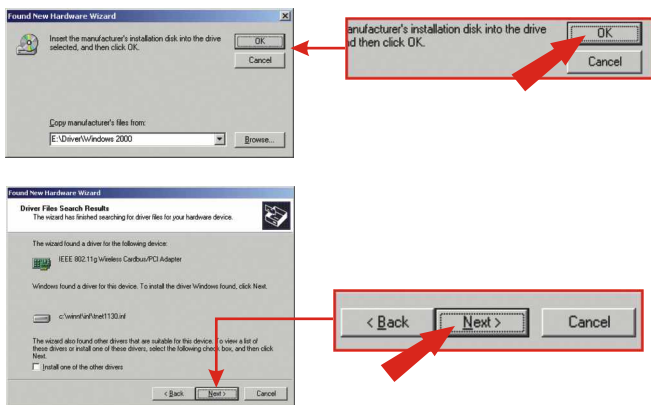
Found New Hardware Wizard

Insert the manufacturer's installation disk into the drive selected, and then click OK.

OK

Cancel

Copy manufacturer's files from:

E:\Driver\Windows 2000

Browse...

manufacturer's installation disk into the drive
d then click OK.

OK

Cancel

Found New Hardware Wizard

Driver Files Search Results
The wizard has finished searching for driver files for your hardware device.

The wizard found a driver for the following device:

IEEE 802.11g Wireless Cardbus/PCI Adapter

Windows found a driver for this device. To install the driver Windows found, click Next.

c:\winnt\inf\net1130.inf

The wizard also found other drivers that are suitable for this device. To view a list of these drivers or install one of these drivers, select the following check box, and then click Next.

Install one of the other drivers

< Back

Next >

Cancel

< Back

Next >

Cancel